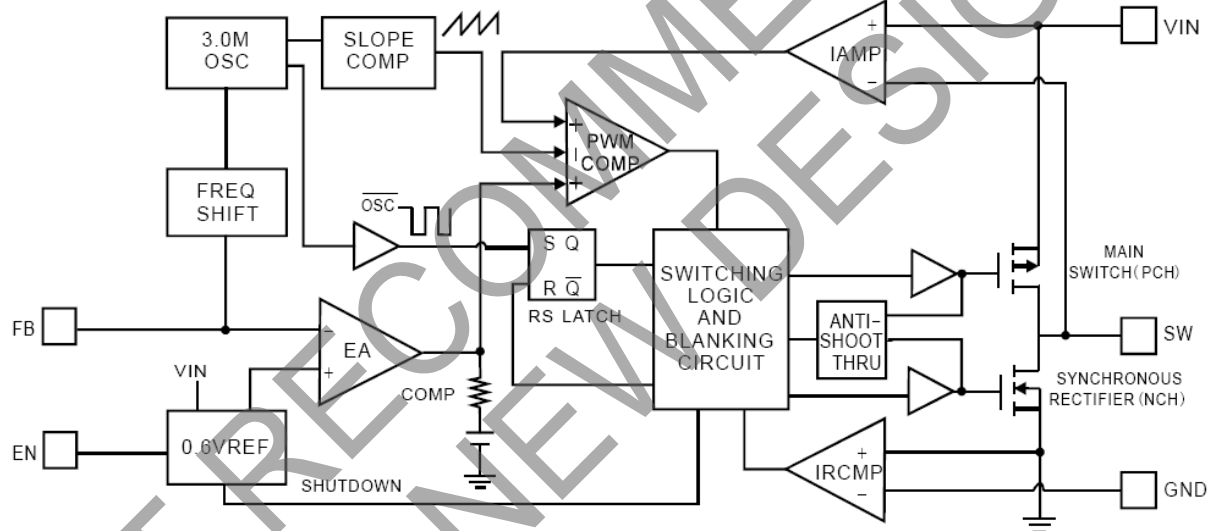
3.0M OSC

SLOPE COMP

IAMP

VIN

PWM COMP

FREQ SHIFT

$\overline{OSC}$

S Q

R $\overline{Q}$

RS LATCH

SWITCHING LOGIC AND BLANKING CIRCUIT

MAIN SWITCH(PCH)

FB

EA

ANTI-SHOOT THRU

SW

VIN

COMP

SYNCHRONOUS RECTIFIER (NCH)

EN

0.6VREF

IRCMP

SHUTDOWN

GND

NOT RECOMMENDED FOR NEW DESIGN